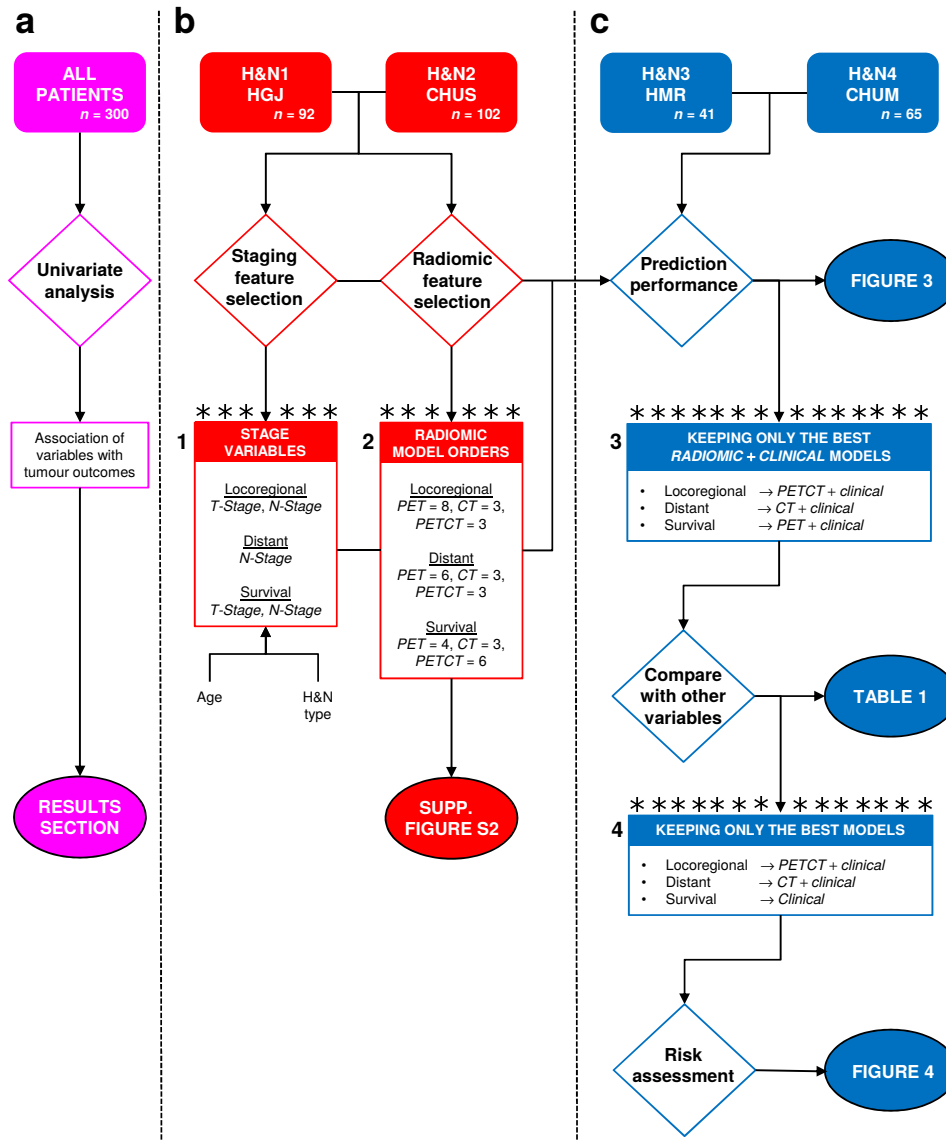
a

ALL PATIENTS
$n$ = 300

Univariate analysis

Association of variables with tumour outcomes

RESULTS SECTION

b

H&N1 HGJ
$n$ = 92

H&N2 CHUS
$n$ = 102

Staging feature selection

Radiomic feature selection

* * * * * *
1
STAGE VARIABLES

Locoregional
*T-Stage*, *N-Stage*

Distant
*N-Stage*

Survival
*T-Stage*, *N-Stage*

Age

H&N type

* * * * * * *
2
RADIOMIC MODEL ORDERS

Locoregional
*PET* = 8, *CT* = 3, *PETCT* = 3

Distant
*PET* = 6, *CT* = 3, *PETCT* = 3

Survival
*PET* = 4, *CT* = 3, *PETCT* = 6

SUPP. FIGURE S2

c

H&N3 HMR
$n$ = 41

H&N4 CHUM
$n$ = 65

Prediction performance

FIGURE 3

* * * * * * * * * * * * * * *
3
KEEPING ONLY THE BEST *RADIOMIC* + *CLINICAL* MODELS

• Locoregional → *PETCT* + *clinical*
• Distant → *CT* + *clinical*
• Survival → *PET* + *clinical*

Compare with other variables

TABLE 1

* * * * * * * * * * * * * *
4
KEEPING ONLY THE BEST MODELS

• Locoregional → *PETCT* + *clinical*
• Distant → *CT* + *clinical*
• Survival → *Clinical*

Risk assessment

FIGURE 4